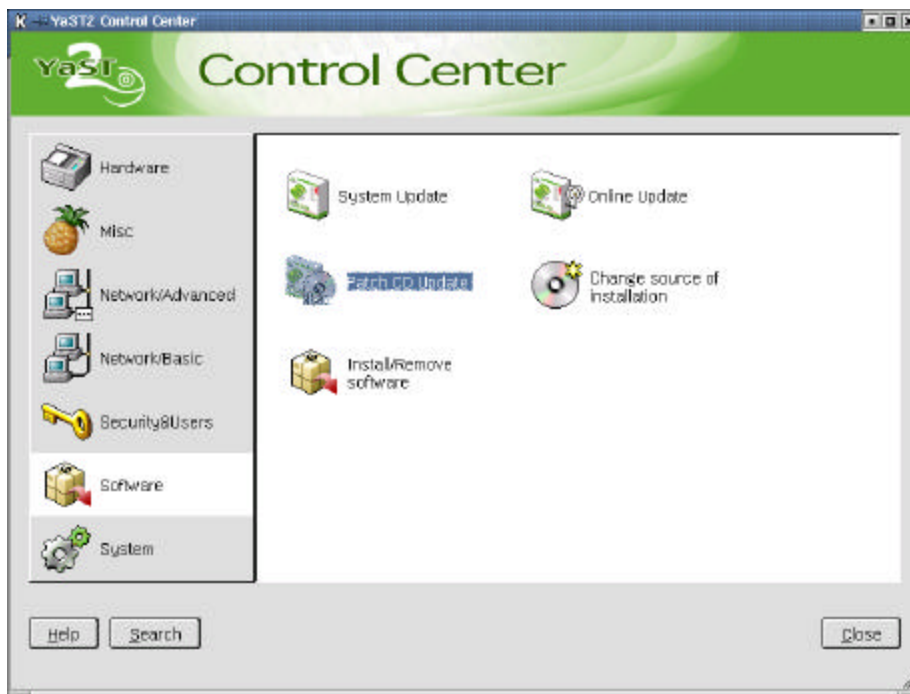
YaST2 Control Center

YaST2 Control Center

Hardware
Misc
Network/Advanced
Network/Basic
Security&Users
Software
System

System Update
Online Update
Patch CD Update
Change source of installation
Install/Remove software

Help
Search
Close